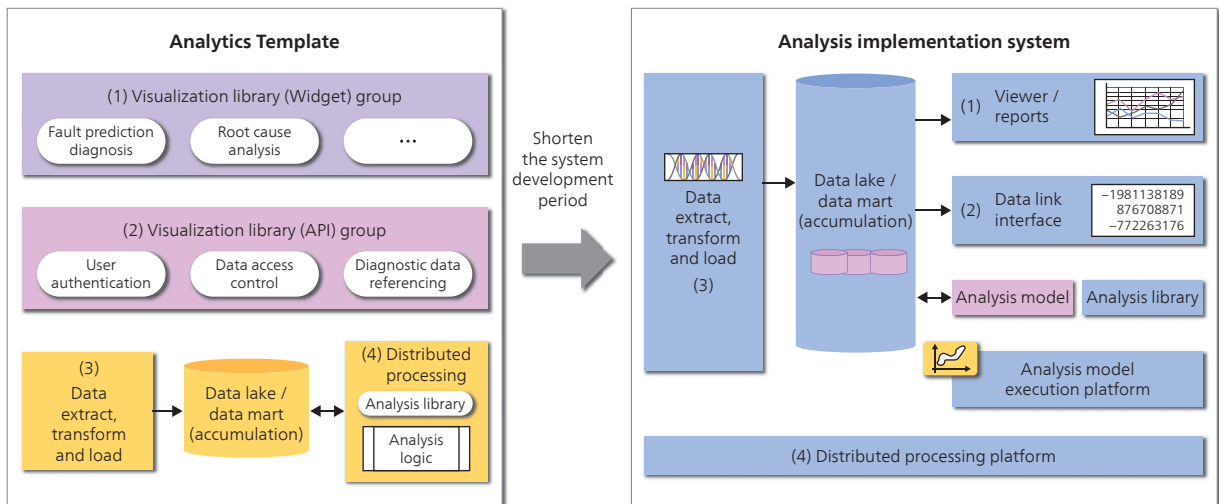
Analytics Template

(1) Visualization library (Widget) group

Fault prediction diagnosis

Root cause analysis

...

(2) Visualization library (API) group

User authentication

Data access control

Diagnostic data referencing

(3) Data extract, transform and load

Data lake / data mart (accumulation)

(4) Distributed processing

Analysis library

Analysis logic

Shorten the system development period

Analysis implementation system

Data extract, transform and load

(3)

Data lake / data mart (accumulation)

(1) Viewer / reports

(2) Data link interface

−1981138189
876708871
−772263176

Analysis model

Analysis library

Analysis model execution platform

(4) Distributed processing platform